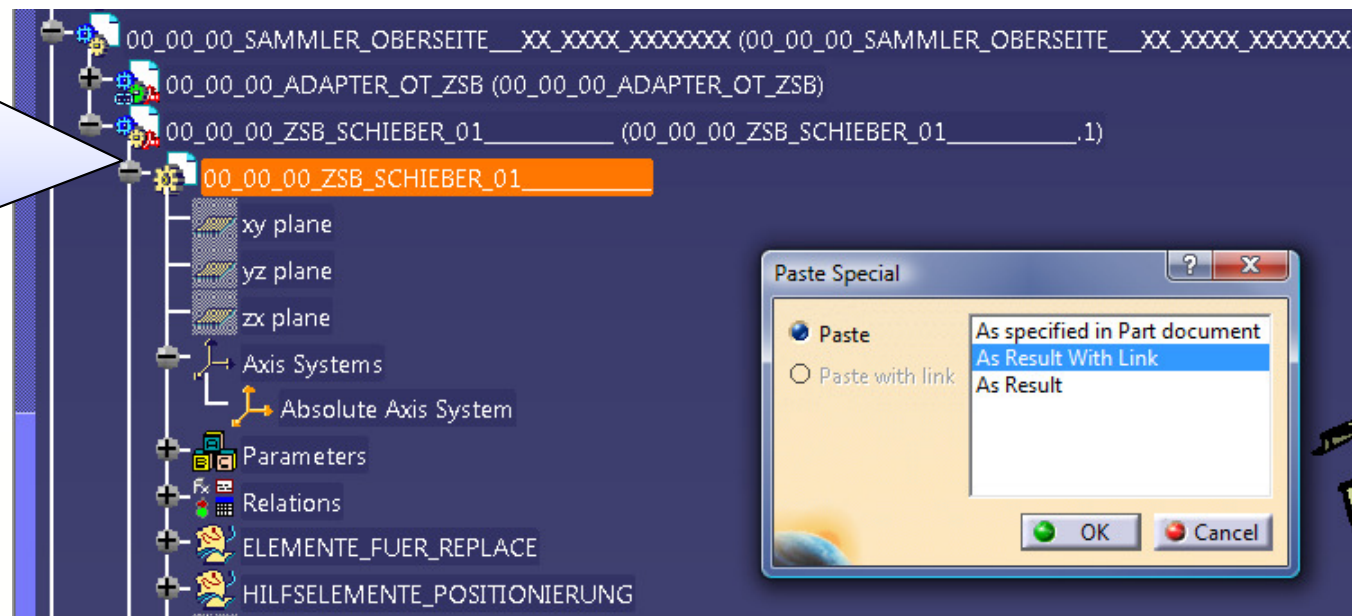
00_00_00_SAMMLER_OBERSEITE___XX_XXXX_XXXXXXX (00_00_00_SAMMLER_OBERSEITE___XX_XXXX_XXXXXXX

00_00_00_ADAPTER_OT_ZSB (00_00_00_ADAPTER_OT_ZSB)

00_00_00_ZSB_SCHIEBER_01__________ (00_00_00_ZSB_SCHIEBER_01__________.1)

00_00_00_ZSB_SCHIEBER_01__________

xy plane

yz plane

zx plane

Axis Systems

Absolute Axis System

Parameters

Relations

ELEMENTE_FUER_REPLACE

HILFSELEMENTE_POSITIONIERUNG

Paste Special

?

X

Paste

Paste with link

As specified in Part document

As Result With Link

As Result

OK

Cancel